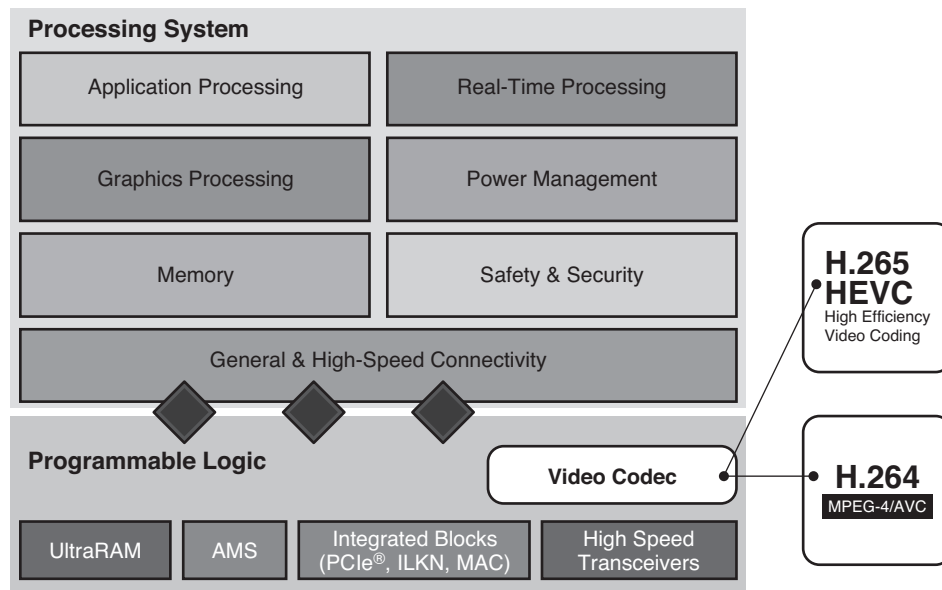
Processing System

Application Processing

Real-Time Processing

Graphics Processing

Power Management

Memory

Safety & Security

General & High-Speed Connectivity

Programmable Logic

Video Codec

UltraRAM

AMS

Integrated Blocks (PCIe®, ILKN, MAC)

High Speed Transceivers

H.265 HEVC
High Efficiency Video Coding

H.264
MPEG-4/AVC